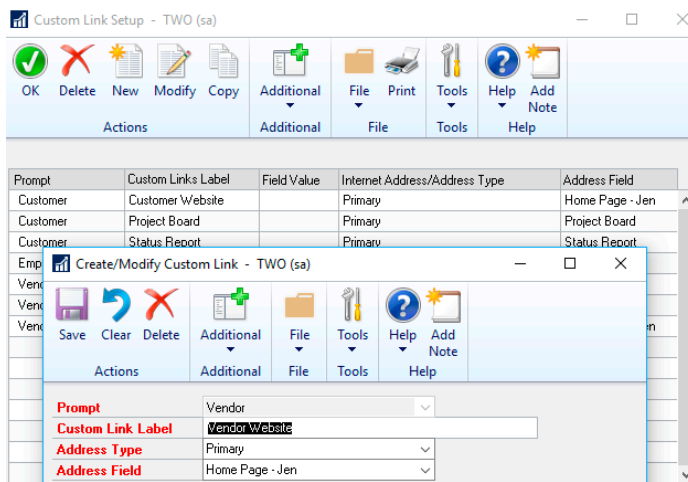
Custom Link Setup - TWO (sa)

OK Delete New Modify Copy
Actions
Additional
Additional
File Print
File
Tools
Tools
Help Add Note
Help

| Prompt | Custom Links Label | Field Value | Internet Address/Address Type | Address Field |
|---|---|---|---|---|
| Customer | Customer Website | | Primary | Home Page - Jen |
| Customer | Project Board | | Primary | Project Board |
| Customer | Status Report | | Primary | Status Report |
| Emp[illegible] | | | | |
| Vend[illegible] | | | | |
| Vend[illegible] | | | | |
| Vend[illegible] | | | | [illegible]n |

Create/Modify Custom Link - TWO (sa)

Save Clear Delete
Actions
Additional
Additional
File
File
Tools
Tools
Help Add Note
Help

Prompt Vendor
Custom Link Label Vendor Website
Address Type Primary
Address Field Home Page - Jen